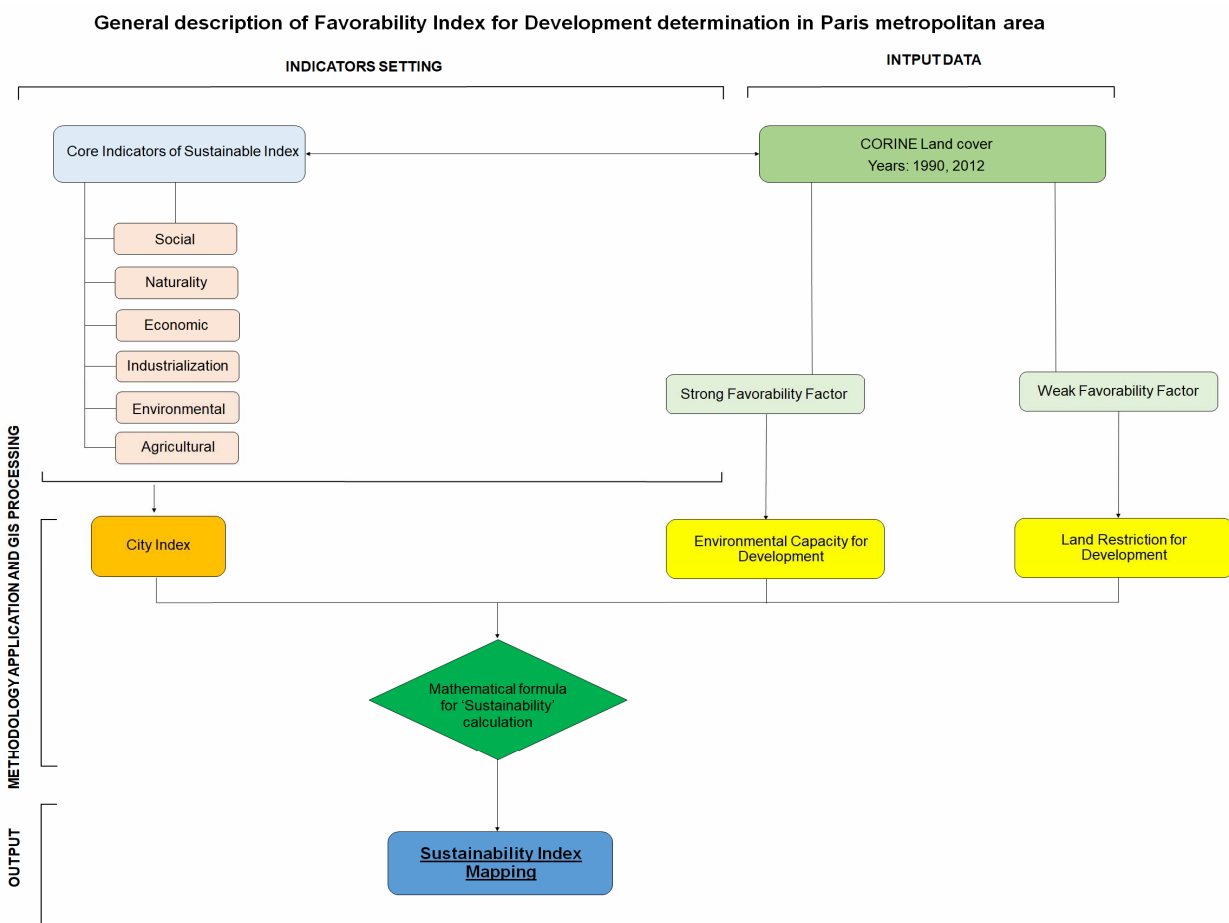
General description of Favorability Index for Development determination in Paris metropolitan area

INDICATORS SETTING

INTPUT DATA

Core Indicators of Sustainable Index

CORINE Land cover
Years: 1990, 2012

Social

Naturality

Economic

Industrialization

Environmental

Agricultural

Strong Favorability Factor

Weak Favorability Factor

METHODOLOGY APPLICATION AND GIS PROCESSING

City Index

Environmental Capacity for Development

Land Restriction for Development

Mathematical formula for 'Sustainability' calculation

OUTPUT

Sustainability Index Mapping